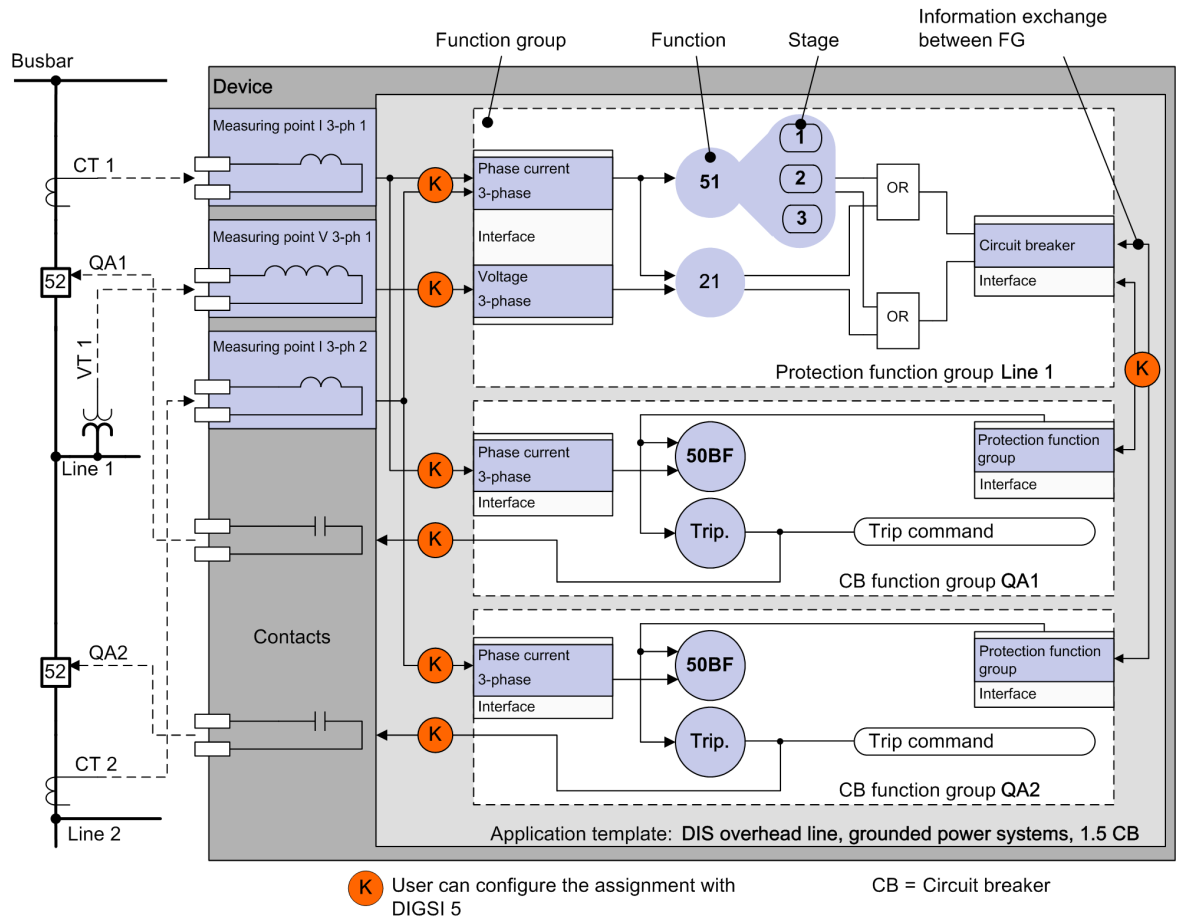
Busbar

Function group

Function

Stage

Information exchange between FG

Device

Measuring point I 3-ph 1

CT 1

K

Phase current

3-phase

51

1

2

3

OR

Circuit breaker

Interface

Interface

Measuring point V 3-ph 1

QA1

52

K

Voltage

3-phase

21

OR

VT 1

Measuring point I 3-ph 2

K

Protection function group Line 1

Line 1

K

Phase current

3-phase

Interface

50BF

Protection function group

Interface

K

Trip.

Trip command

CB function group QA1

Contacts

QA2

52

K

Phase current

3-phase

Interface

50BF

Protection function group

Interface

K

Trip.

Trip command

CT 2

CB function group QA2

Line 2

Application template: DIS overhead line, grounded power systems, 1.5 CB

K User can configure the assignment with DIGSI 5

CB = Circuit breaker